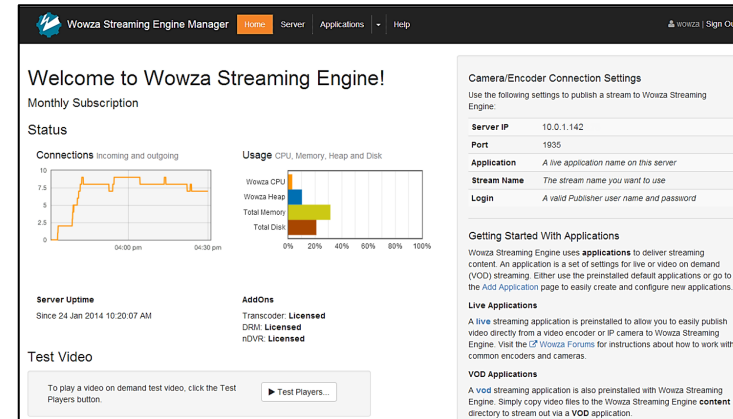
Wowza Streaming Engine Manager | Home | Server | Applications | Help | wowza | Sign Ou

Welcome to Wowza Streaming Engine!

Monthly Subscription

Status

Connections Incoming and outgoing

7.5
5
2.5
0
04:00 pm
04:30 pm

Usage CPU, Memory, Heap and Disk

Wowza CPU
Wowza Heap
Total Memory
Total Disk
0% 20% 40% 60% 80% 100%

Server Uptime

Since 24 Jan 2014 10:20:07 AM

AddOns

Transcoder: Licensed
DRM: Licensed
nDVR: Licensed

Test Video

To play a video on demand test video, click the Test Players button.

▶ Test Players...

Camera/Encoder Connection Settings

Use the following settings to publish a stream to Wowza Streaming Engine:

| | |
|---|---|
| Server IP | 10.0.1.142 |
| Port | 1935 |
| Application | A live application name on this server |
| Stream Name | The stream name you want to use |
| Login | A valid Publisher user name and password |

Getting Started With Applications

Wowza Streaming Engine uses applications to deliver streaming content. An application is a set of settings for live or video on demand (VOD) streaming. Either use the preinstalled default applications or go to the Add Application page to easily create and configure new applications.

Live Applications

A live streaming application is preinstalled to allow you to easily publish video directly from a video encoder or IP camera to Wowza Streaming Engine. Visit the Wowza Forums for instructions about how to work with common encoders and cameras.

VOD Applications

A vod streaming application is also preinstalled with Wowza Streaming Engine. Simply copy video files to the Wowza Streaming Engine content directory to stream out via a VOD application.